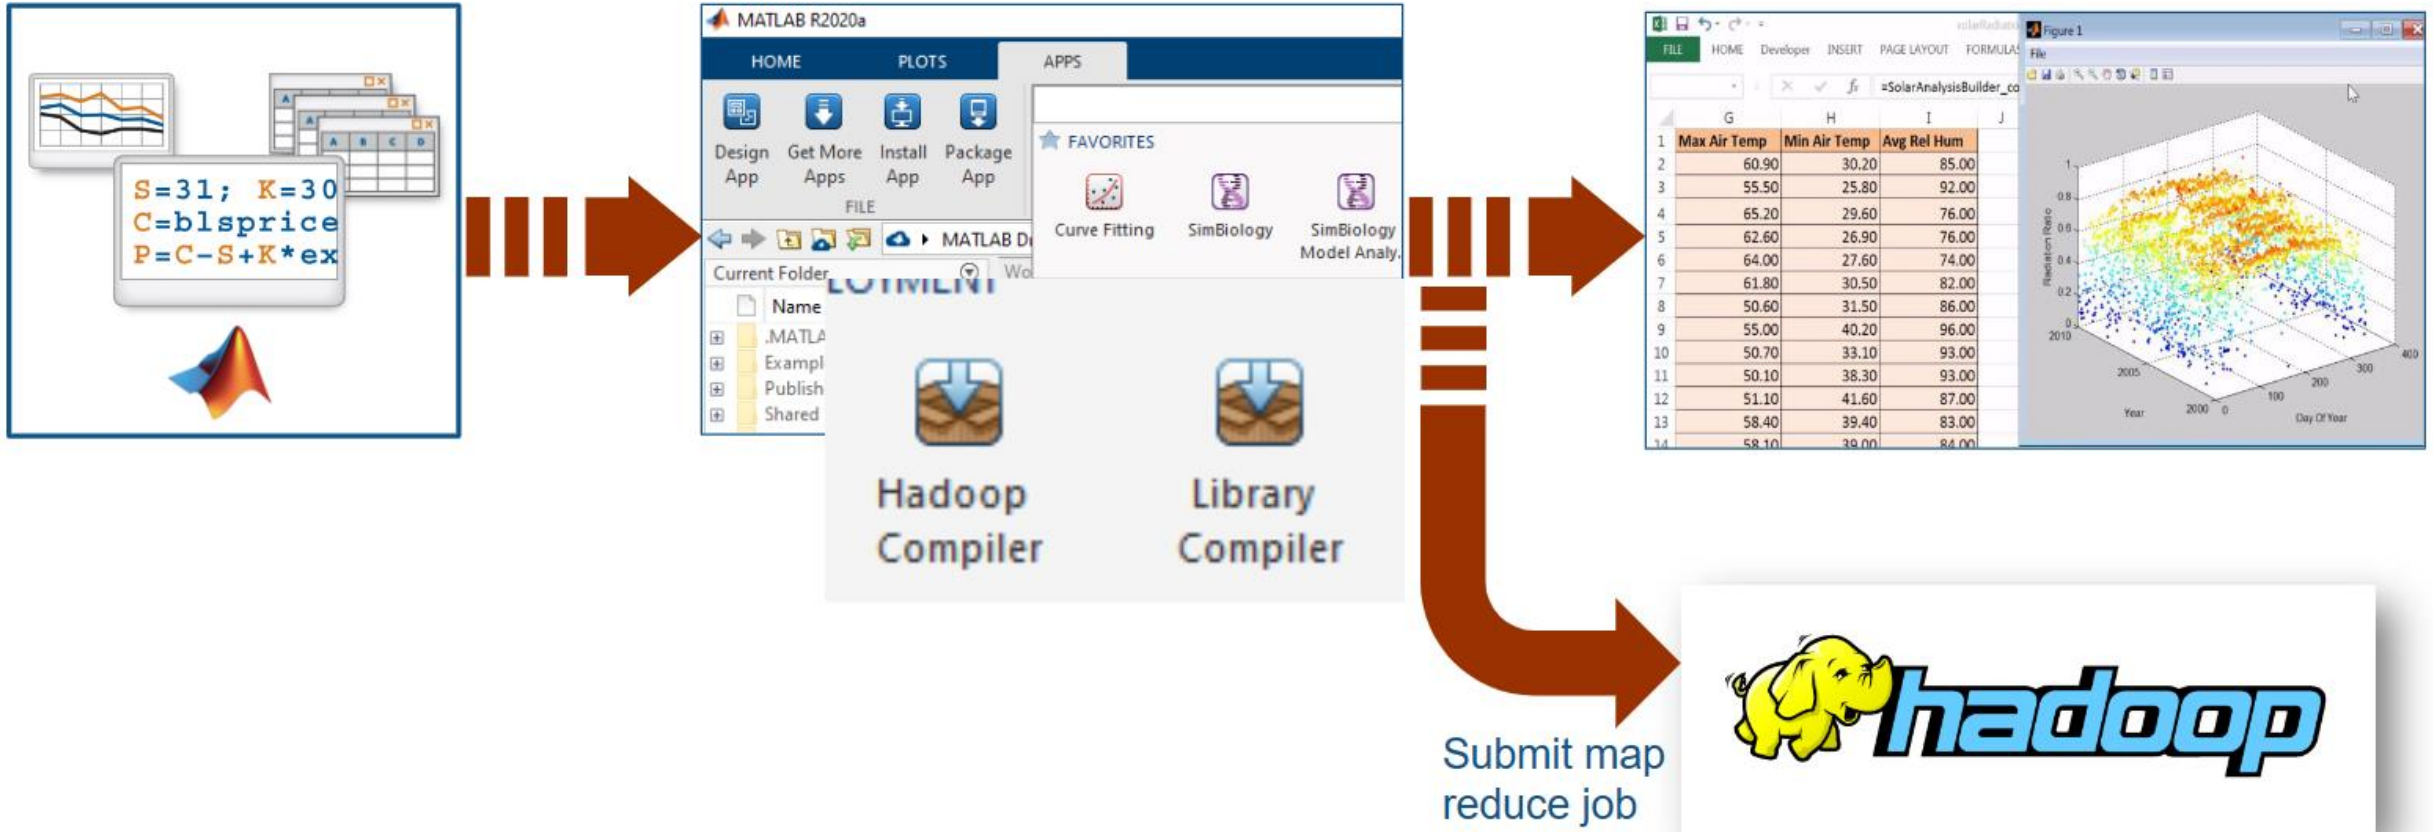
S=31; K=30
C=blsprice
P=C-S+K*ex

MATLAB R2020a
HOME PLOTS APPS
Design App
Get More Apps
Install App
Package App
FILE
FAVORITES
Curve Fitting
SimBiology
SimBiology Model Analy.
MATLAB D
Current Folder
Wo
Name
.MATLA
Exampl
Publish
Shared
Hadoop Compiler
Library Compiler

FILE HOME Developer INSERT PAGE LAYOUT FORMULAS
=SolarAnalysisBuilder_co
Figure 1
File

| | G | H | I | J |
|---|---|---|---|---|
| 1 | Max Air Temp | Min Air Temp | Avg Rel Hum | |
| 2 | 60.90 | 30.20 | 85.00 | |
| 3 | 55.50 | 25.80 | 92.00 | |
| 4 | 65.20 | 29.60 | 76.00 | |
| 5 | 62.60 | 26.90 | 76.00 | |
| 6 | 64.00 | 27.60 | 74.00 | |
| 7 | 61.80 | 30.50 | 82.00 | |
| 8 | 50.60 | 31.50 | 86.00 | |
| 9 | 55.00 | 40.20 | 96.00 | |
| 10 | 50.70 | 33.10 | 93.00 | |
| 11 | 50.10 | 38.30 | 93.00 | |
| 12 | 51.10 | 41.60 | 87.00 | |
| 13 | 58.40 | 39.40 | 83.00 | |
| 14 | 58.10 | 39.00 | 84.00 | |

Radiation Ratio
1 0.8 0.6 0.4 0.2 0
2010 2005 2000
Year
0 100 200 300 400
Day Of Year

Submit map reduce job
hadoop